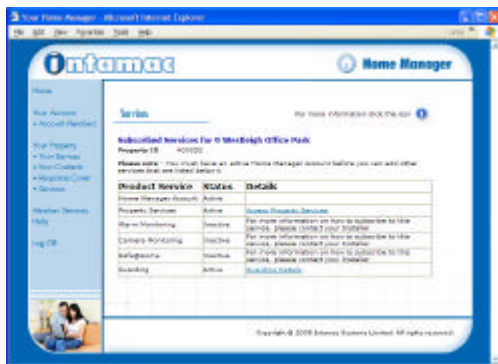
Your Home Manager - Microsoft Internet Explorer

File Edit View Favorites Tools Help

Intamac

Home Manager

Home

Your Account
• Account Members

Your Property
• Your Services
• Your Contacts
• Response Cover
• Services

Member Services
Help

Log Off

Service

For more information click the icon

Subscribed Services for 6 Westleigh Office Park

Property ID 409020

Please note - You must have an active Home Manager account before you can add other services that are listed below.

| Product Service | Status | Details |
|---|---|---|
| Home Manager Account | Active | |
| Property Services | Active | Access Property Services |
| Alarm Monitoring | Inactive | For more information on how to subscribe to this service, please contact your Installer |
| Camera Monitoring | Inactive | For more information on how to subscribe to this service, please contact your Installer |
| SafeRooms | Inactive | For more information on how to subscribe to this service, please contact your Installer |
| Guarding | Active | Guarding Details |

Copyright © 2005 Intamac Systems Limited All rights reserved.